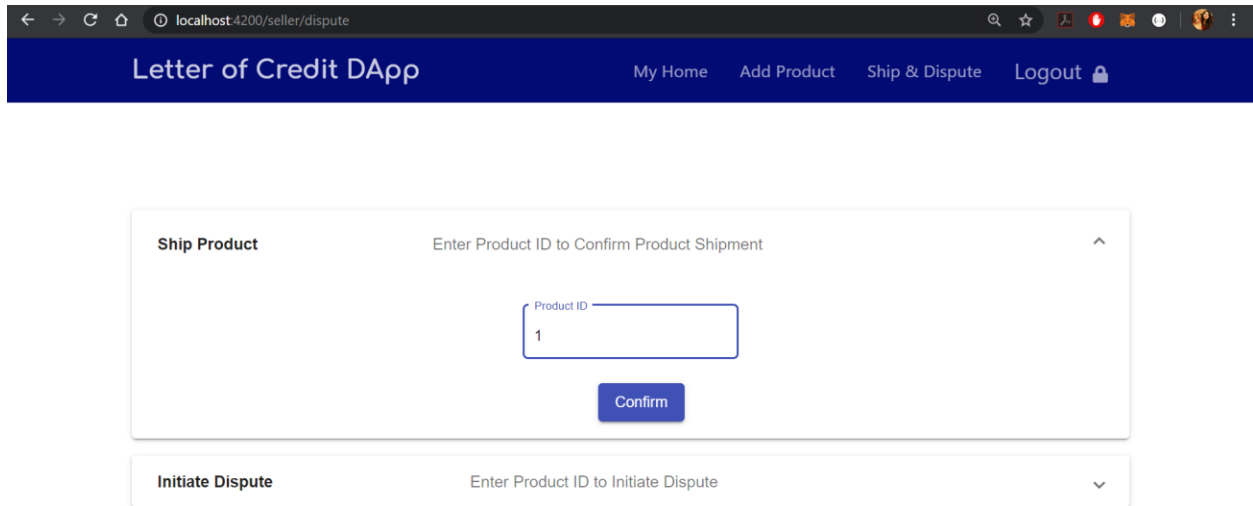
localhost:4200/seller/dispute

Letter of Credit DApp

My Home
Add Product
Ship & Dispute
Logout

Ship Product
Enter Product ID to Confirm Product Shipment

Product ID
1

Confirm

Initiate Dispute
Enter Product ID to Initiate Dispute